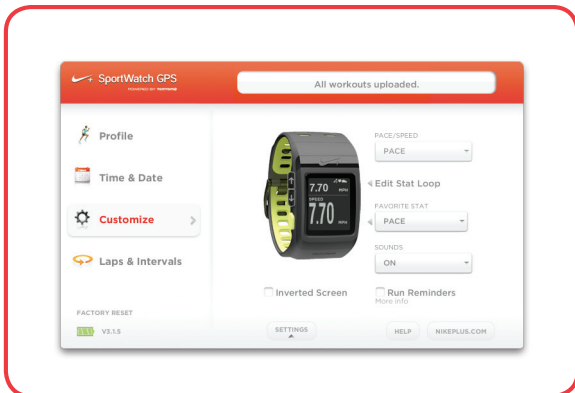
SportWatch GPS
POWERED BY TOMTOM

All workouts uploaded.

Profile

Time & Date

Customize

Laps & Intervals

FACTORY RESET

V3.1.5

7.70 MIN/MI

SPEED

7.70 MPH

PACE/SPEED

PACE

Edit Stat Loop

FAVORITE STAT

PACE

SOUNDS

ON

Inverted Screen

Run Reminders
More info

SETTINGS

HELP

NIKEPLUS.COM